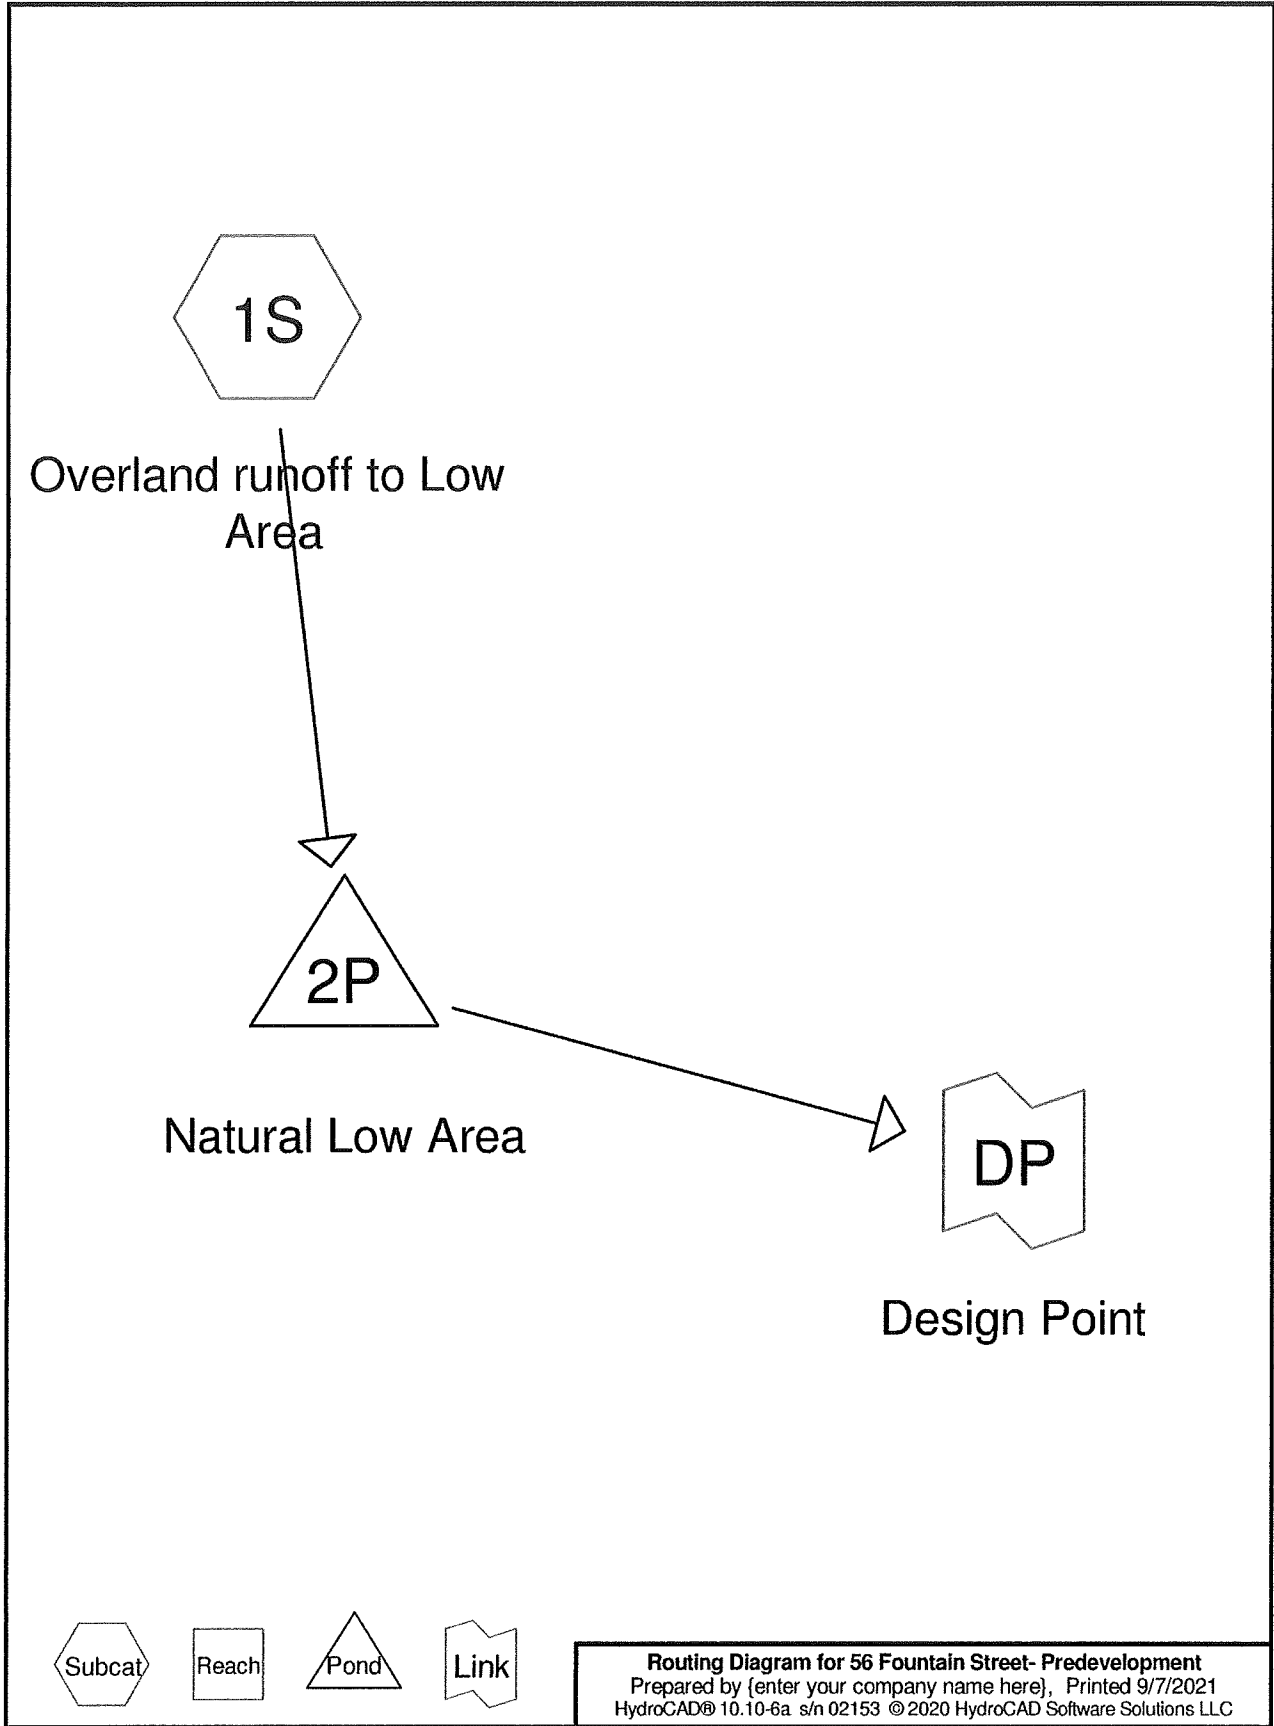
1S

Overland runoff to Low Area

2P

Natural Low Area

DP

Design Point

Subcat Reach Pond Link

**Routing Diagram for 56 Fountain Street- Predevelopment**
Prepared by {enter your company name here}, Printed 9/7/2021
HydroCAD® 10.10-6a s/n 02153 © 2020 HydroCAD Software Solutions LLC